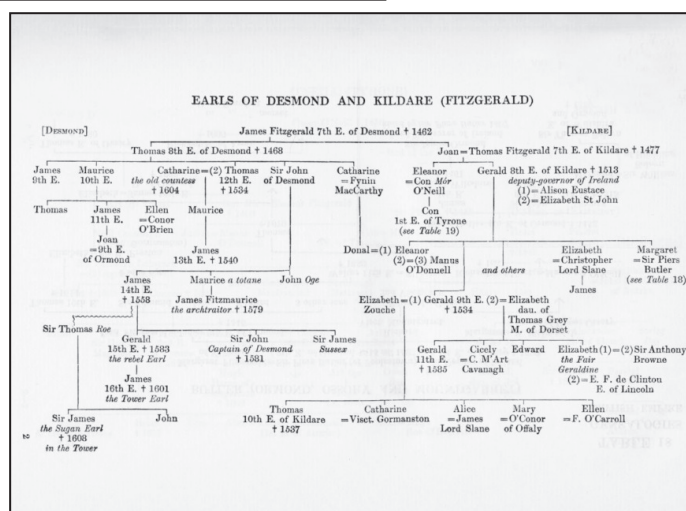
EARLS OF DESMOND AND KILDARE (FITZGERALD)

[DESMOND]

James Fitzgerald 7th E. of Desmond † 1462

[KILDARE]

Thomas 8th E. of Desmond † 1468

Joan = Thomas Fitzgerald 7th E. of Kildare † 1477

James 9th E.

Maurice 10th E.

Catharine = (2) Thomas 12th E. † 1534 *the old countess* † 1604

Sir John of Desmond

Catharine = Fynin MacCarthy

Eleanor = Con Mór O'Neill

Gerald 8th E. of Kildare † 1513 *deputy-governor of Ireland* (1) = Alison Eustace (2) = Elizabeth St John

Thomas

James 11th E.

Ellen = Conor O'Brien

Maurice

Con 1st E. of Tyrone (*see Table* 19)

Joan = 9th E. of Ormond

James 13th E. † 1540

Donal = (1) Eleanor (2) = (3) Manus O'Donnell

*and others*

Elizabeth = Christopher Lord Slane

Margaret = Sir Piers Butler (*see Table* 18)

James

James 14th E. † 1558

Maurice *a totane*

John *Oge*

James Fitzmaurice *the archtraitor* † 1579

Elizabeth Zouche = (1) Gerald 9th E. † 1534 (2) = Elizabeth dau. of Thomas Grey M. of Dorset

Sir Thomas Roe

Gerald 15th E. † 1583 *the rebel Earl*

Sir John *Captain of Desmond* † 1581

Sir James *Sussex*

Gerald 11th E. † 1585

Cicely = C. M'Art Cavanagh

Edward

Elizabeth (1) = (2) Sir Anthony Browne *the Fair Geraldine* (2) = E. F. de Clinton E. of Lincoln

James 16th E. † 1601 *the Tower Earl*

Sir James *the Sugan Earl* † 1608 *in the Tower*

John

Thomas 10th E. of Kildare † 1537

Catharine = Visct. Gormanston

Alice = James Lord Slane

Mary = O'Conor of Offaly

Ellen = F. O'Carroll